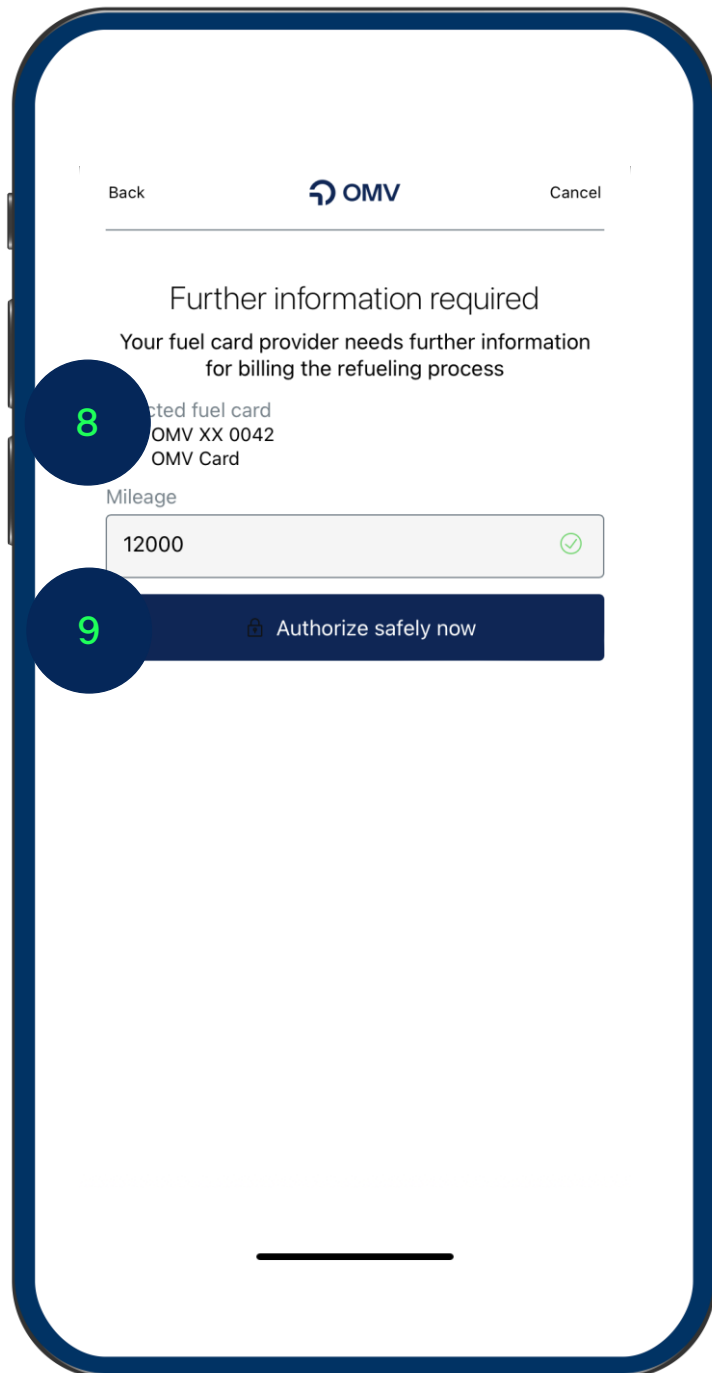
Back
OMV
Cancel

Further information required

Your fuel card provider needs further information for billing the refueling process

8

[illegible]cted fuel card
OMV XX 0042
OMV Card

Mileage

12000

9

Authorize safely now